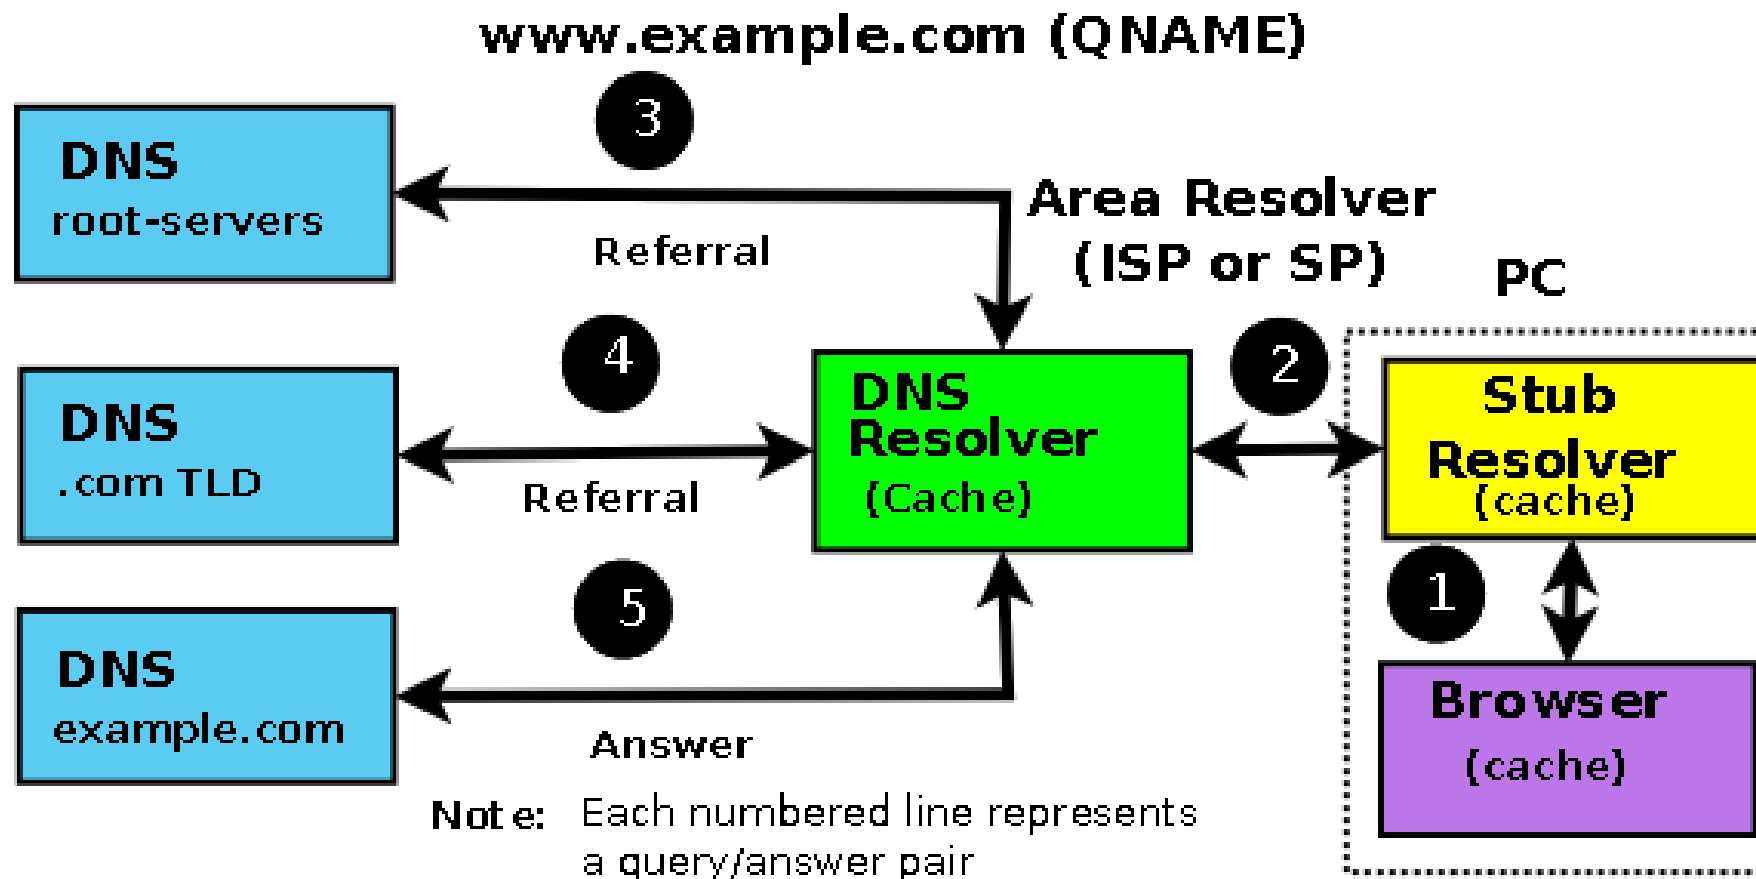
www.example.com (QNAME)

3

DNS
root-servers

Referral

Area Resolver
(ISP or SP)

PC

4

2

DNS
.com TLD

DNS
Resolver
(Cache)

Stub
Resolver
(cache)

Referral

5

1

DNS
example.com

Browser
(cache)

Answer

Note: Each numbered line represents a query/answer pair